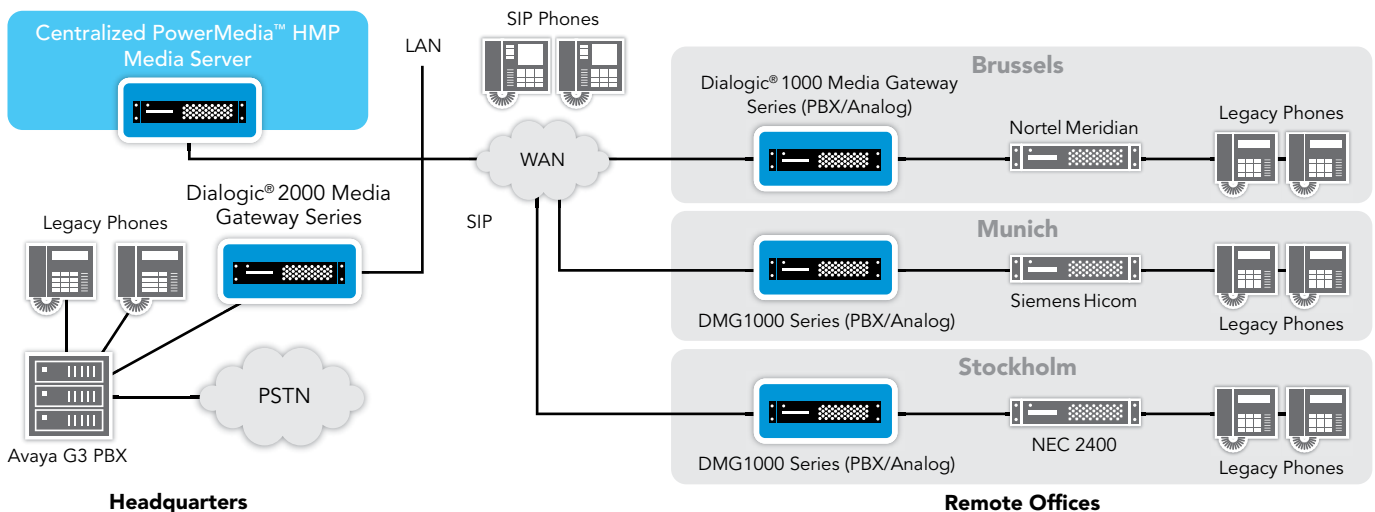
Centralized PowerMedia™ HMP Media Server

LAN

SIP Phones

Brussels

Dialogic® 1000 Media Gateway Series (PBX/Analog)

Nortel Meridian

Legacy Phones

WAN

Dialogic® 2000 Media Gateway Series

SIP

Legacy Phones

Munich

DMG1000 Series (PBX/Analog)

Siemens Hicom

Legacy Phones

PSTN

Stockholm

DMG1000 Series (PBX/Analog)

NEC 2400

Legacy Phones

Avaya G3 PBX

Headquarters

Remote Offices